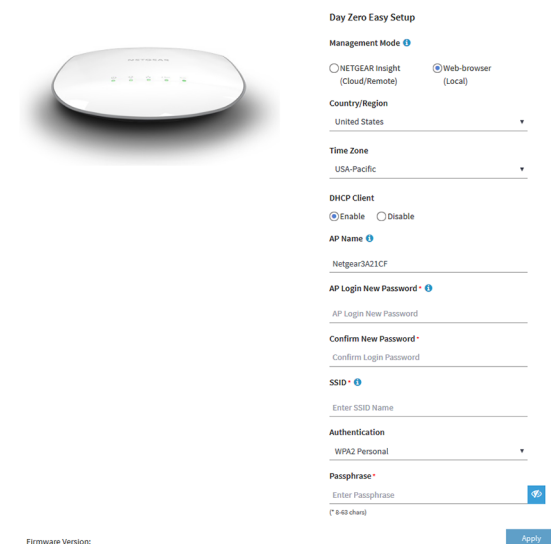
NETGEAR

Day Zero Easy Setup

Management Mode

NETGEAR Insight (Cloud/Remote)
Web-browser (Local)

Country/Region

United States

Time Zone

USA-Pacific

DHCP Client

Enable
Disable

AP Name

Netgear3A21CF

AP Login New Password *

AP Login New Password

Confirm New Password *

Confirm Login Password

SSID *

Enter SSID Name

Authentication

WPA2 Personal

Passphrase *

Enter Passphrase

(* 8-63 chars)

Firmware Version:

Apply